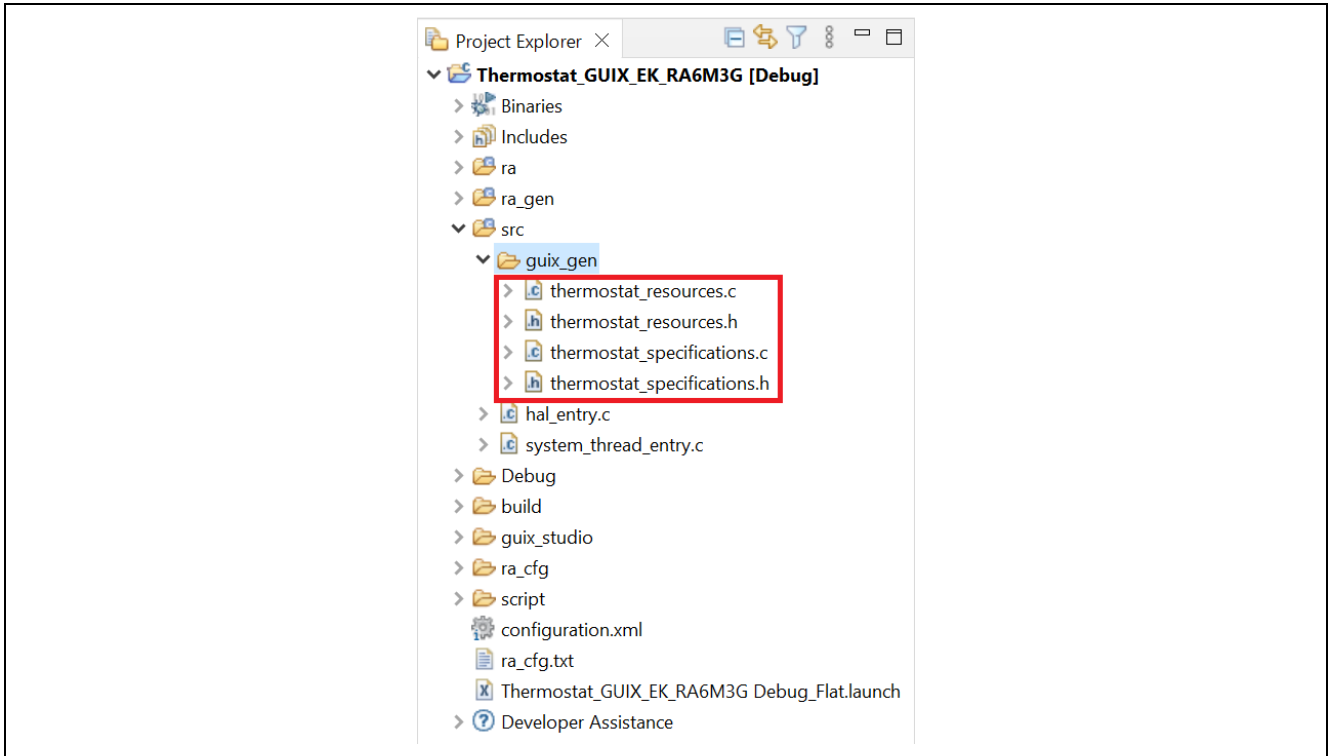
Project Explorer

Thermostat_GUIX_EK_RA6M3G [Debug]
Binaries
Includes
ra
ra_gen
src
guix_gen
thermostat_resources.c
thermostat_resources.h
thermostat_specifications.c
thermostat_specifications.h
hal_entry.c
system_thread_entry.c
Debug
build
guix_studio
ra_cfg
script
configuration.xml
ra_cfg.txt
Thermostat_GUIX_EK_RA6M3G Debug_Flat.launch
Developer Assistance